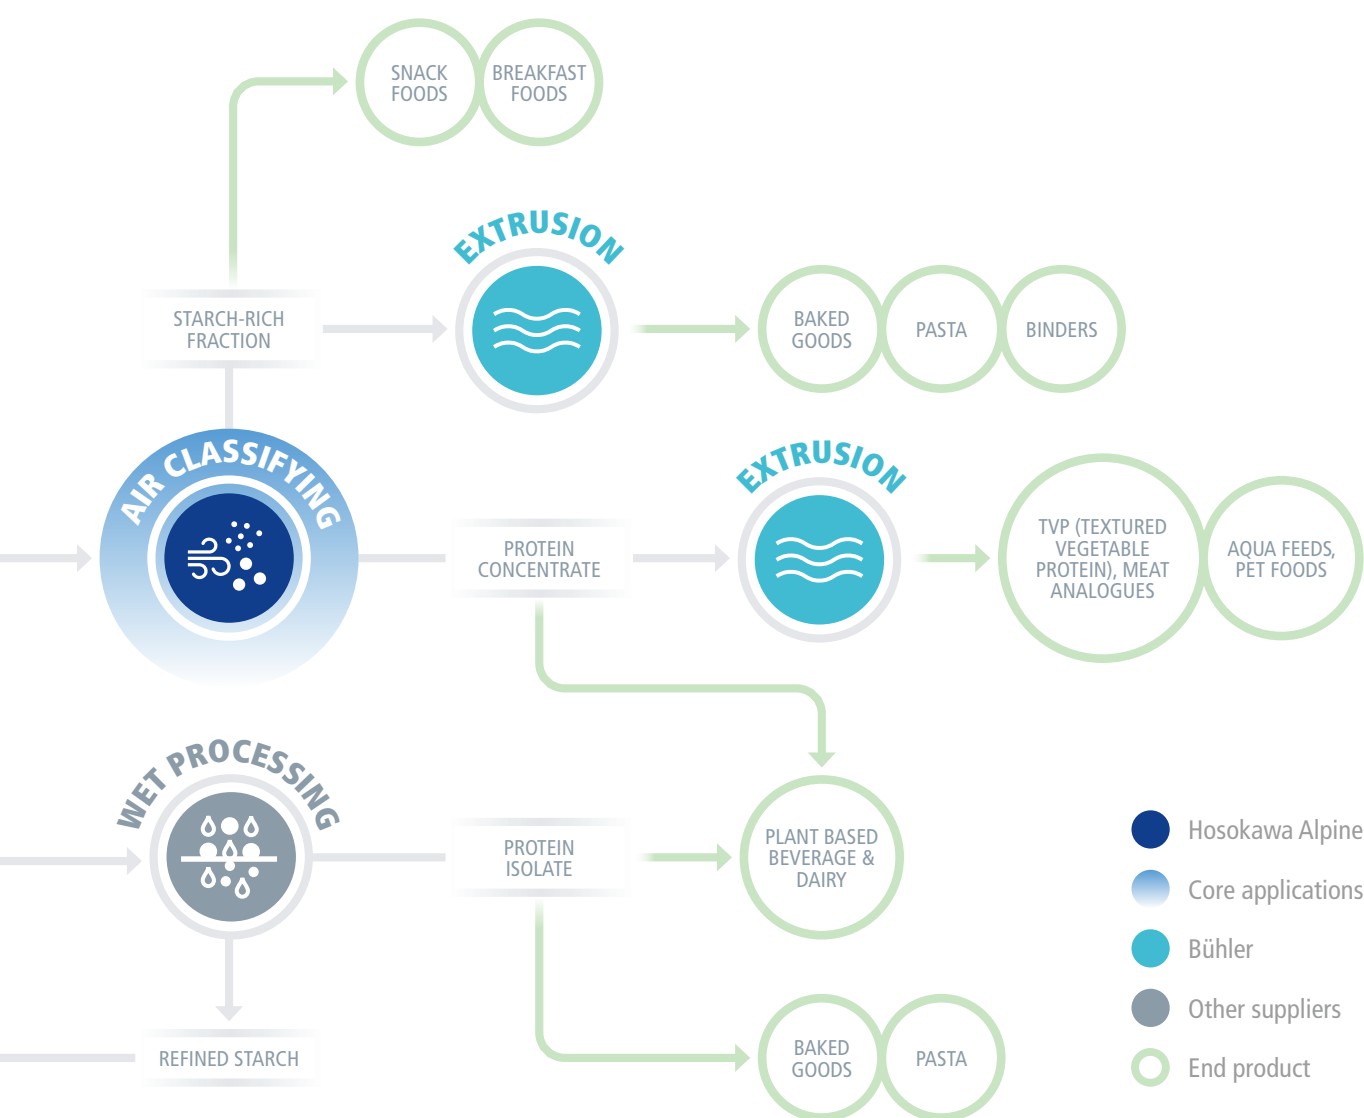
SNACK FOODS

BREAKFAST FOODS

EXTRUSION

STARCH-RICH FRACTION

BAKED GOODS

PASTA

BINDERS

AIR CLASSIFYING

EXTRUSION

PROTEIN CONCENTRATE

TVP (TEXTURED VEGETABLE PROTEIN), MEAT ANALOGUES

AQUA FEEDS, PET FOODS

WET PROCESSING

PROTEIN ISOLATE

PLANT BASED BEVERAGE & DAIRY

REFINED STARCH

BAKED GOODS

PASTA

Hosokawa Alpine

Core applications

Bühler

Other suppliers

End product